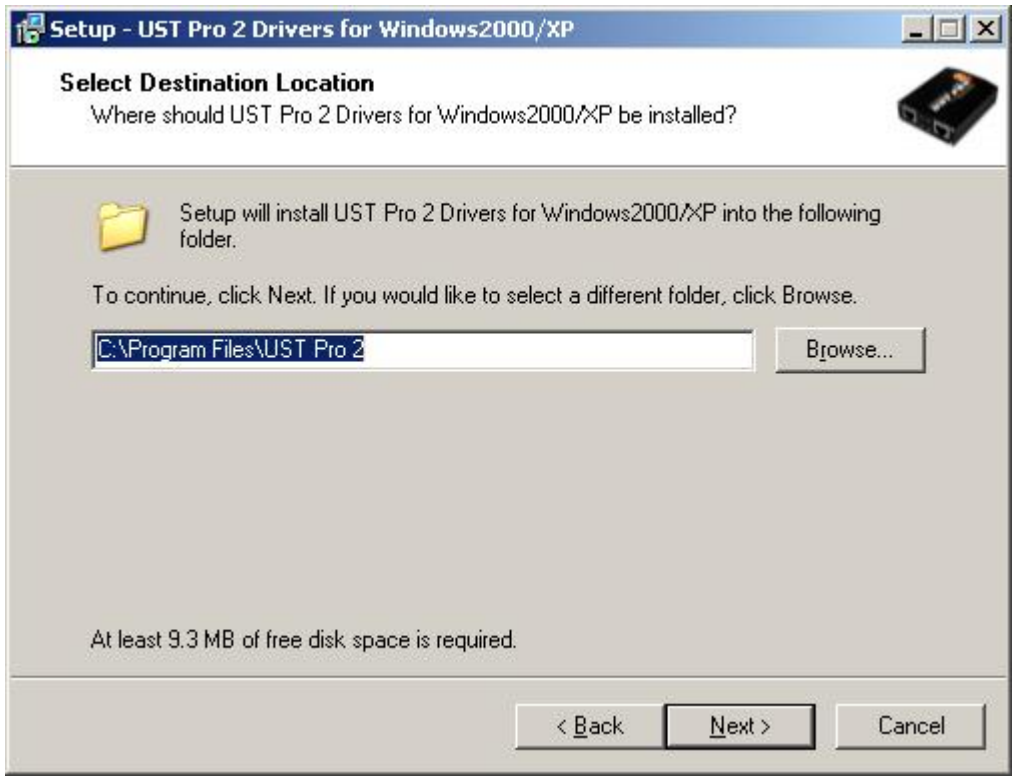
Setup - UST Pro 2 Drivers for Windows2000/XP

Select Destination Location
Where should UST Pro 2 Drivers for Windows2000/XP be installed?

Setup will install UST Pro 2 Drivers for Windows2000/XP into the following folder.

To continue, click Next. If you would like to select a different folder, click Browse.

C:\Program Files\UST Pro 2

Browse...

At least 9.3 MB of free disk space is required.

< Back

Next >

Cancel